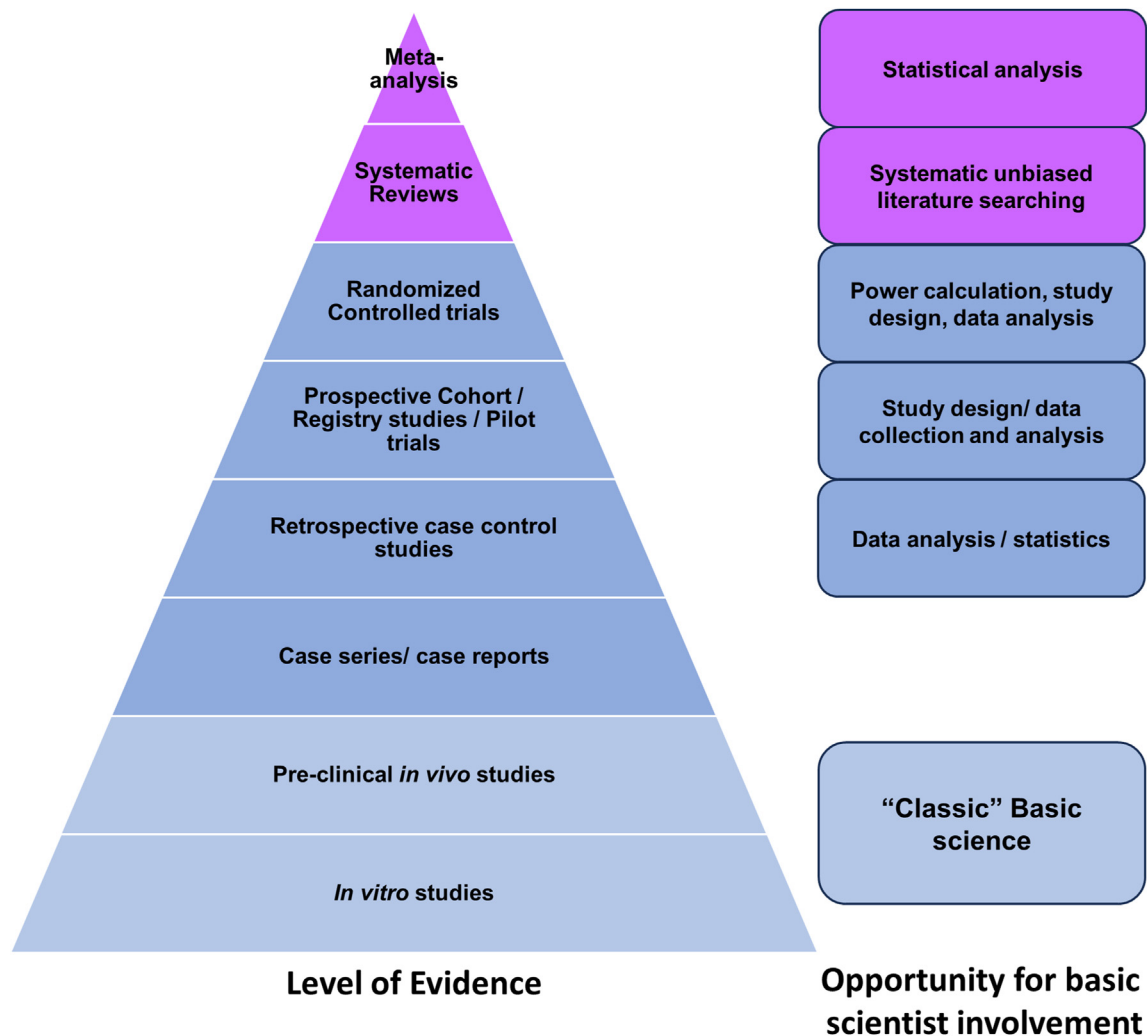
Meta-analysis

Statistical analysis

Systematic Reviews

Systematic unbiased literature searching

Randomized Controlled trials

Power calculation, study design, data analysis

Prospective Cohort / Registry studies / Pilot trials

Study design/ data collection and analysis

Retrospective case control studies

Data analysis / statistics

Case series/ case reports

Pre-clinical *in vivo* studies

"Classic" Basic science

*In vitro* studies

Level of Evidence

Opportunity for basic scientist involvement